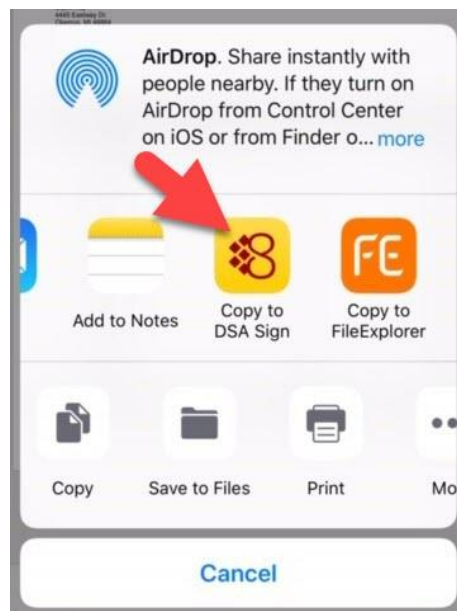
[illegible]

AirDrop. Share instantly with people nearby. If they turn on AirDrop from Control Center on iOS or from Finder o... more

Add to Notes

Copy to DSA Sign

FE

Copy to FileExplorer

Copy

Save to Files

Print

Mo

Cancel